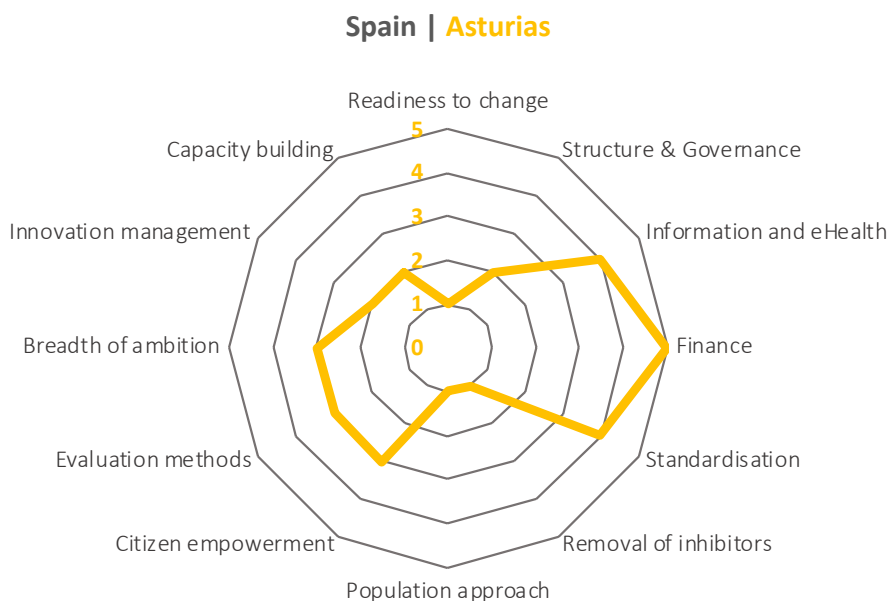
Spain | Asturias

Readiness to change
Structure & Governance
Information and eHealth
Finance
Standardisation
Removal of inhibitors
Population approach
Citizen empowerment
Evaluation methods
Breadth of ambition
Innovation management
Capacity building

5
4
3
2
1
0